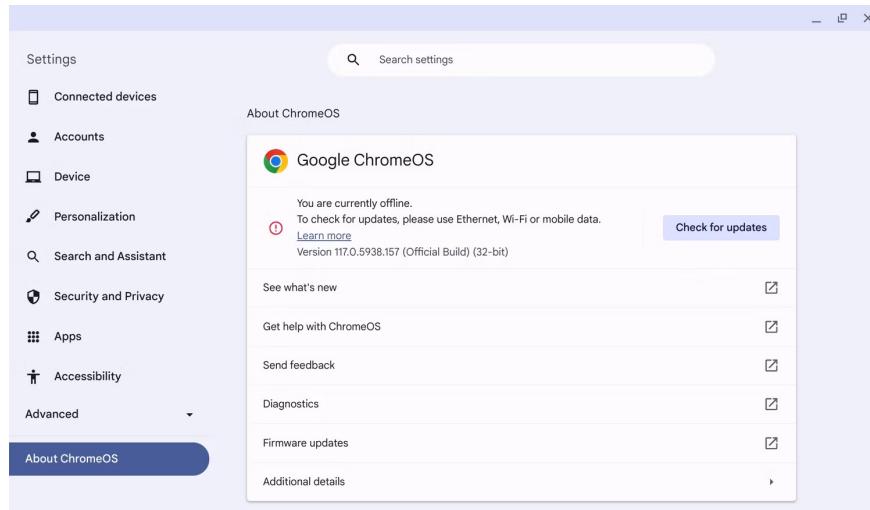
Settings

Search settings

Connected devices

Accounts

Device

Personalization

Search and Assistant

Security and Privacy

Apps

Accessibility

Advanced

About ChromeOS

About ChromeOS

Google ChromeOS

You are currently offline.
To check for updates, please use Ethernet, Wi-Fi or mobile data.
Learn more
Version 117.0.5938.157 (Official Build) (32-bit)

Check for updates

See what's new

Get help with ChromeOS

Send feedback

Diagnostics

Firmware updates

Additional details